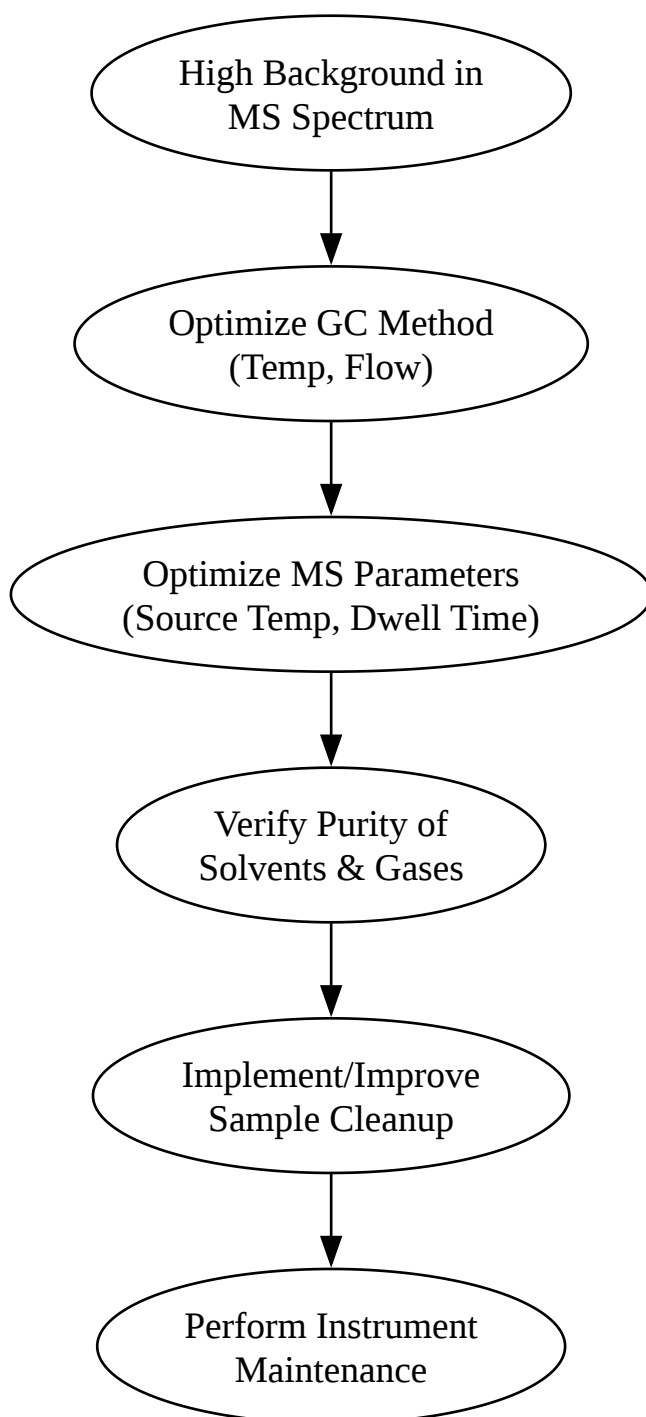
High Background in MS Spectrum

Optimize GC Method (Temp, Flow)

Optimize MS Parameters (Source Temp, Dwell Time)

Verify Purity of Solvents & Gases

Implement/Improve Sample Cleanup

Perform Instrument Maintenance